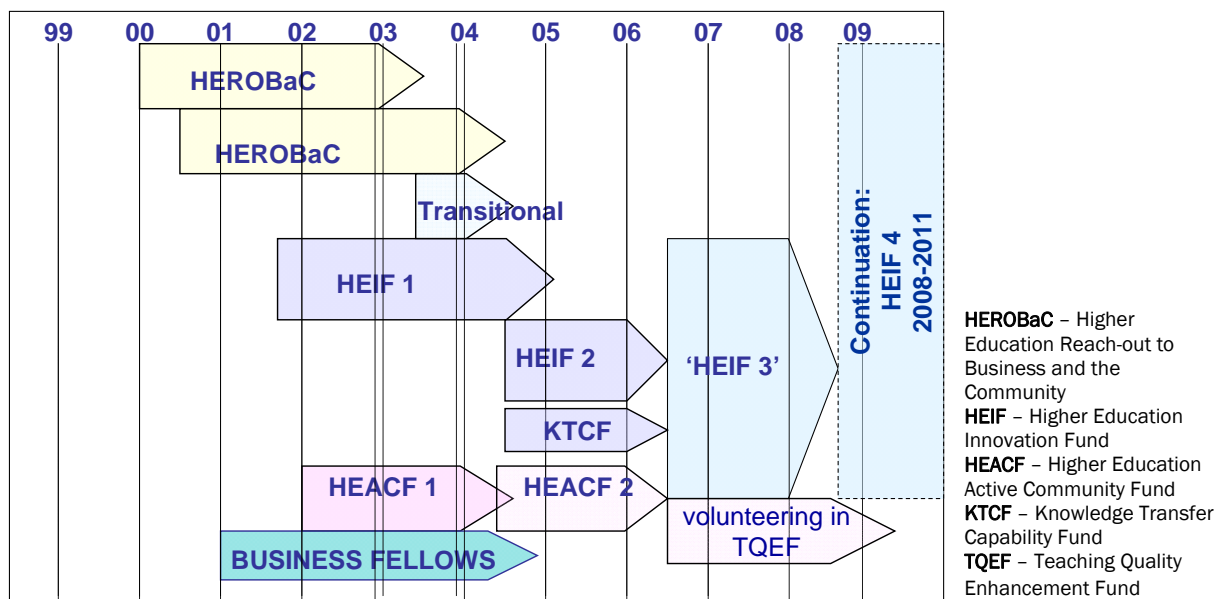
99 00 01 02 03 04 05 06 07 08 09

HEROBaC

HEROBaC

Transitional

HEIF 1

HEIF 2

KTCF

HEACF 1

HEACF 2

BUSINESS FELLOWS

'HEIF 3'

volunteering in TQEF

Continuation: HEIF 4 2008-2011

HEROBaC – Higher Education Reach-out to Business and the Community
HEIF – Higher Education Innovation Fund
HEACF – Higher Education Active Community Fund
KTCF – Knowledge Transfer Capability Fund
TQEF – Teaching Quality Enhancement Fund